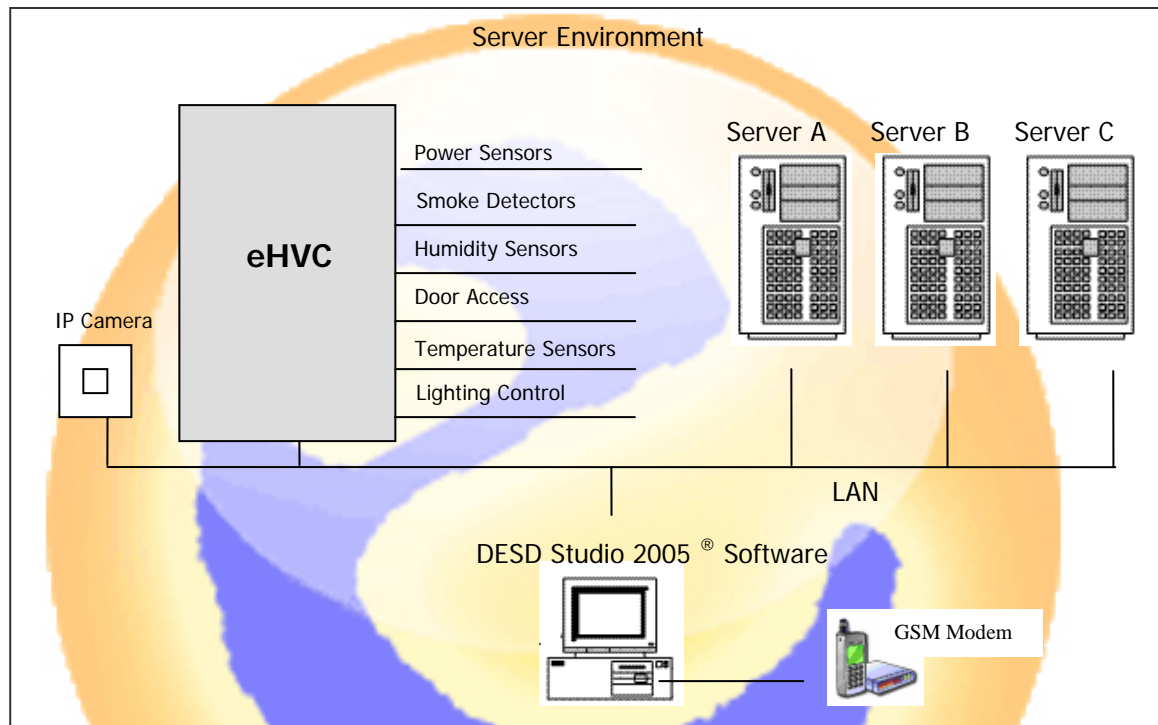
Server Environment

eHVC

Power Sensors

Smoke Detectors

Humidity Sensors

Door Access

Temperature Sensors

Lighting Control

IP Camera

Server A

Server B

Server C

LAN

DESD Studio 2005 ® Software

GSM Modem